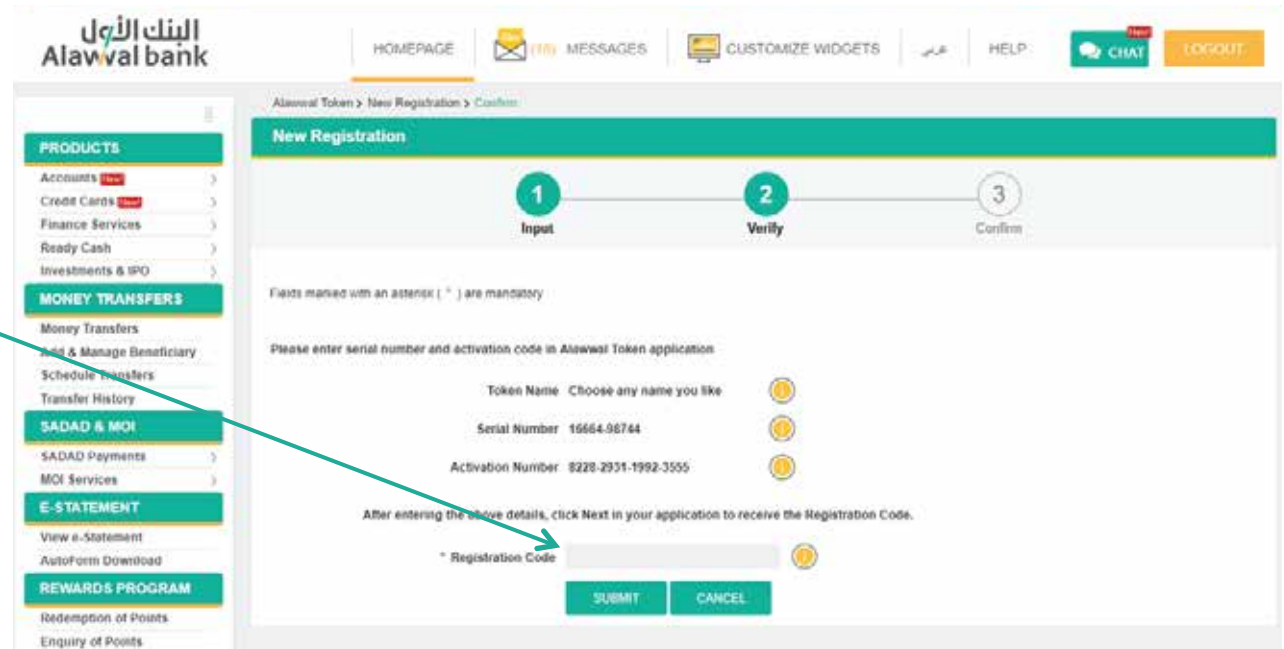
البنك الأول
Alawwal bank

HOMEPAGE
(18) MESSAGES
CUSTOMIZE WIDGETS
عربي
HELP
New
CHAT
LOGOUT

PRODUCTS
Accounts New
Credit Cards New
Finance Services
Ready Cash
Investments & IPO
MONEY TRANSFERS
Money Transfers
Add & Manage Beneficiary
Schedule Transfers
Transfer History
SADAD & MOI
SADAD Payments
MOI Services
E-STATEMENT
View e-Statement
AutoForm Download
REWARDS PROGRAM
Redemption of Points
Enquiry of Points

Alawwal Token > New Registration > Confirm

New Registration

1 Input
2 Verify
3 Confirm

Fields marked with an asterisk ( * ) are mandatory

Please enter serial number and activation code in Alawwal Token application

Token Name Choose any name you like

Serial Number 16664-98744

Activation Number 8228-2931-1992-3555

After entering the above details, click Next in your application to receive the Registration Code.

* Registration Code

SUBMIT
CANCEL